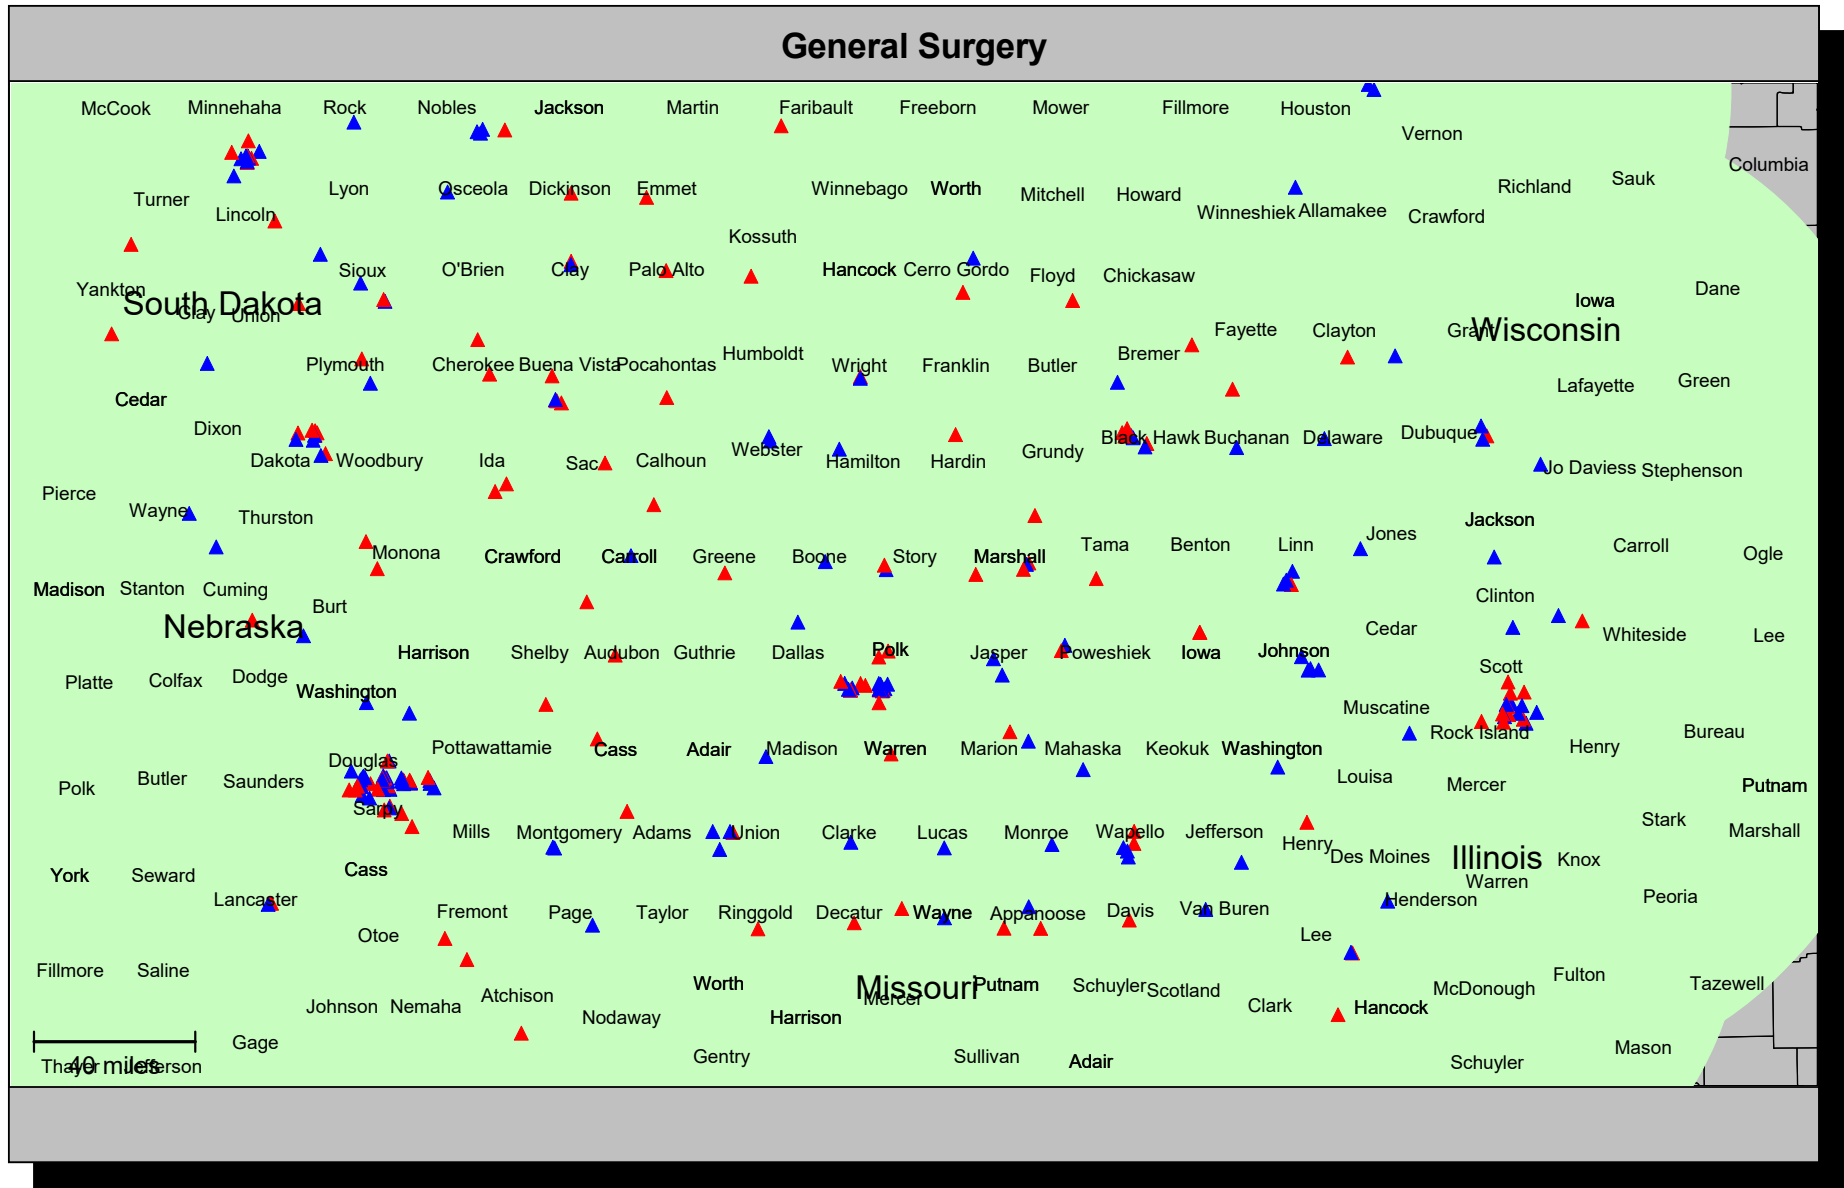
General Surgery

McCook Minnehaha Rock Nobles Jackson Martin Faribault Freeborn Mower Fillmore Houston

Vernon

Columbia

Turner Lincoln Lyon Osceola Dickinson Emmet Winnebago Worth Mitchell Howard Winneshiek Allamakee Crawford Richland Sauk

Kossuth

Yankton Sioux O'Brien Clay Palo Alto Hancock Cerro Gordo Floyd Chickasaw

South Dakota

Clay Union

Iowa Dane

Grant Wisconsin

Plymouth Cherokee Buena Vista Pocahontas Humboldt Wright Franklin Butler Bremer Fayette Clayton

Cedar Lafayette Green

Dixon

Dakota Woodbury Ida Sac Calhoun Webster Hamilton Hardin Grundy Black Hawk Buchanan Delaware Dubuque

Jo Daviess Stephenson

Pierce

Wayne Thurston

Jones Jackson

Monona Crawford Carroll Greene Boone Story Marshall Tama Benton Linn Carroll Ogle

Madison Stanton Cuming

Clinton

Burt

Nebraska

Cedar Whiteside Lee

Harrison Shelby Audubon Guthrie Dallas Polk Jasper Poweshiek Iowa Johnson

Scott

Platte Colfax Dodge Washington

Muscatine

Rock Island Henry Bureau

Douglas Pottawattamie Cass Adair Madison Warren Marion Mahaska Keokuk Washington

Louisa Mercer Putnam

Polk Butler Saunders

Sarpy

Mills Montgomery Adams Union Clarke Lucas Monroe Wapello Jefferson

Stark Marshall

Henry Des Moines Illinois Knox

York Seward Cass

Warren

Lancaster

Henderson Peoria

Fremont Page Taylor Ringgold Decatur Wayne Appanoose Davis Van Buren

Otoe

Lee

Fillmore Saline

Fulton Tazewell

Johnson Nemaha Atchison

Worth

Missouri

Mercer

Putnam Schuyler Scotland Clark McDonough

Nodaway Harrison

Hancock

Gage

40 miles

Thayer Jefferson

Gentry Sullivan Adair Schuyler Mason